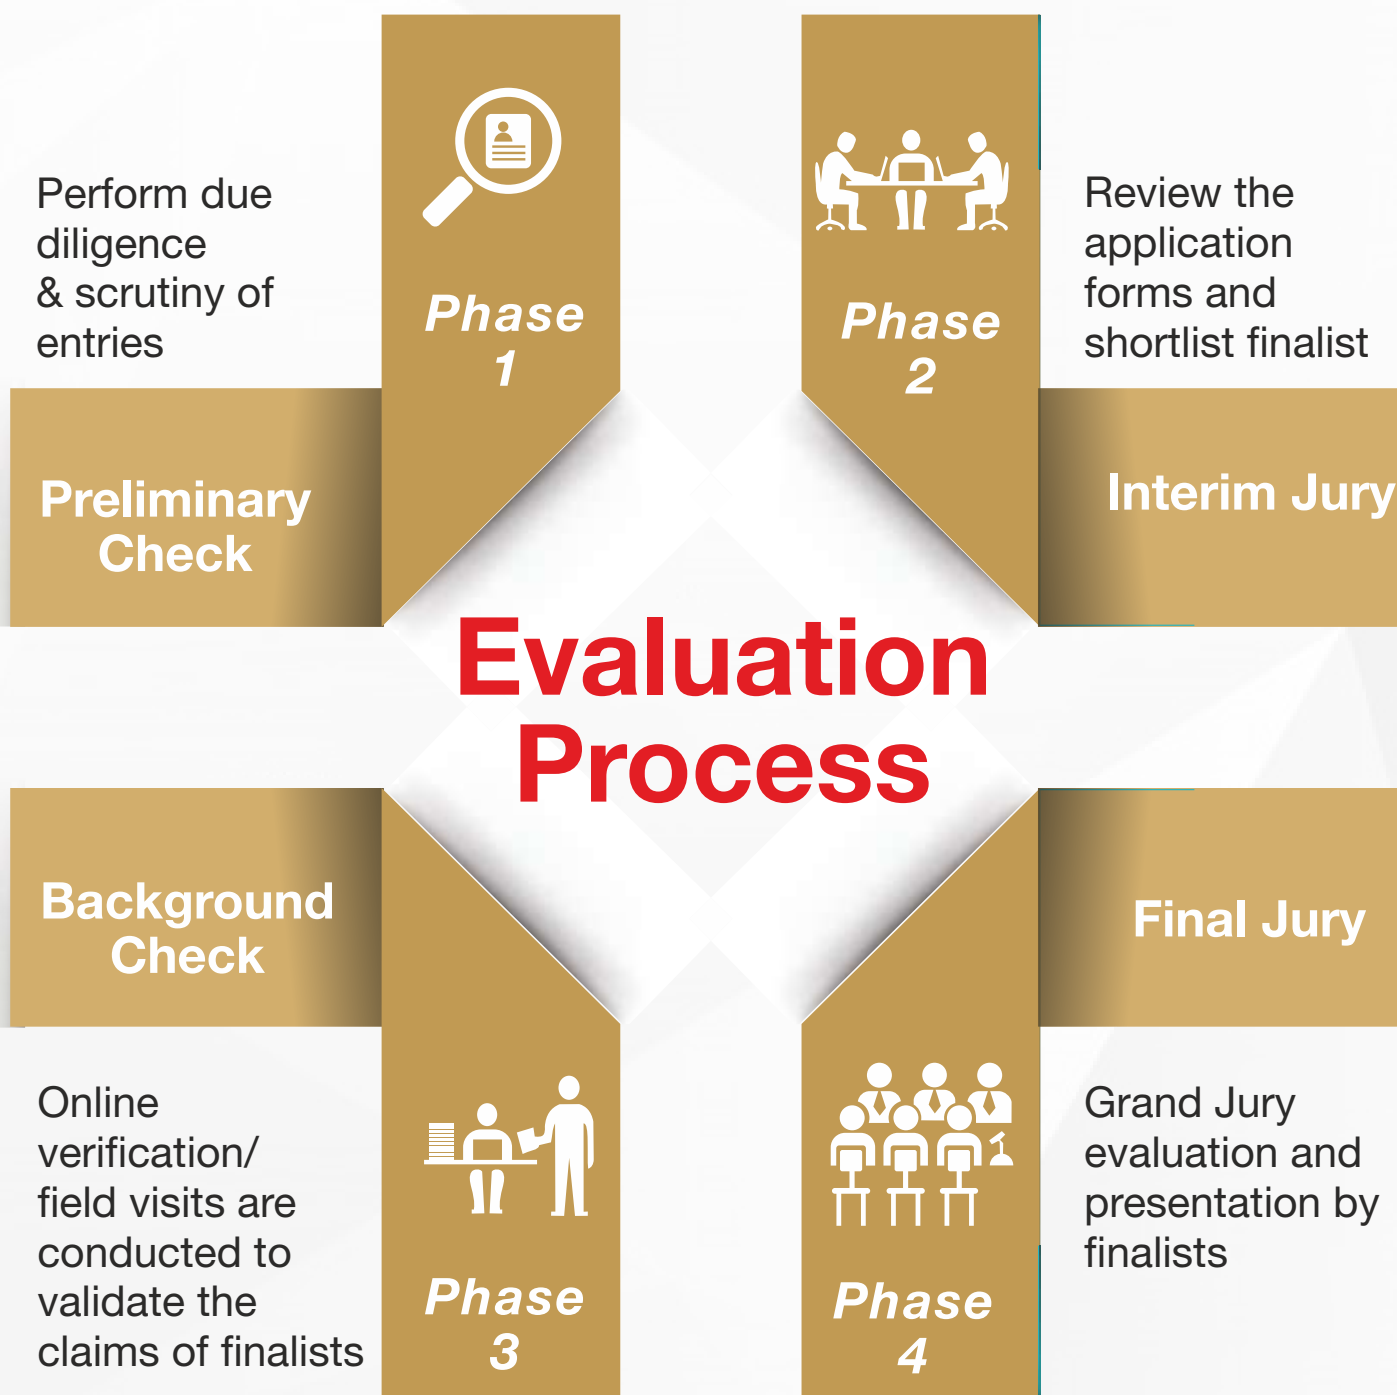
Perform due diligence & scrutiny of entries

Phase 1

Preliminary Check

Phase 2

Review the application forms and shortlist finalist

Interim Jury

Evaluation Process

Background Check

Final Jury

Online verification/ field visits are conducted to validate the claims of finalists

Phase 3

Phase 4

Grand Jury evaluation and presentation by finalists